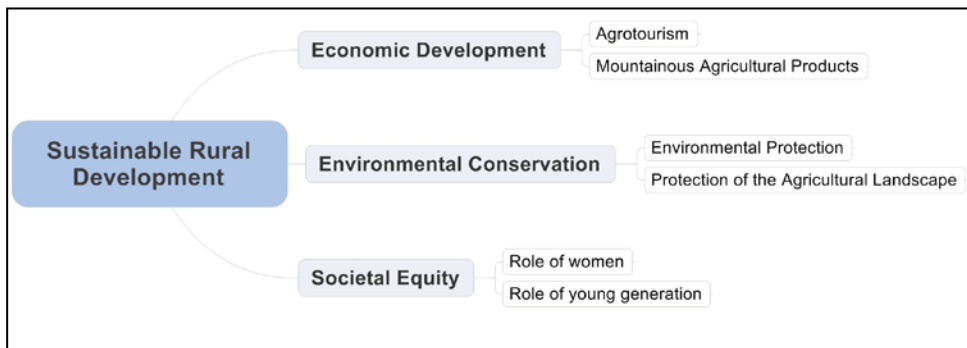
Sustainable Rural Development

Economic Development
Agrotourism
Mountainous Agricultural Products

Environmental Conservation
Environmental Protection
Protection of the Agricultural Landscape

Societal Equity
Role of women
Role of young generation